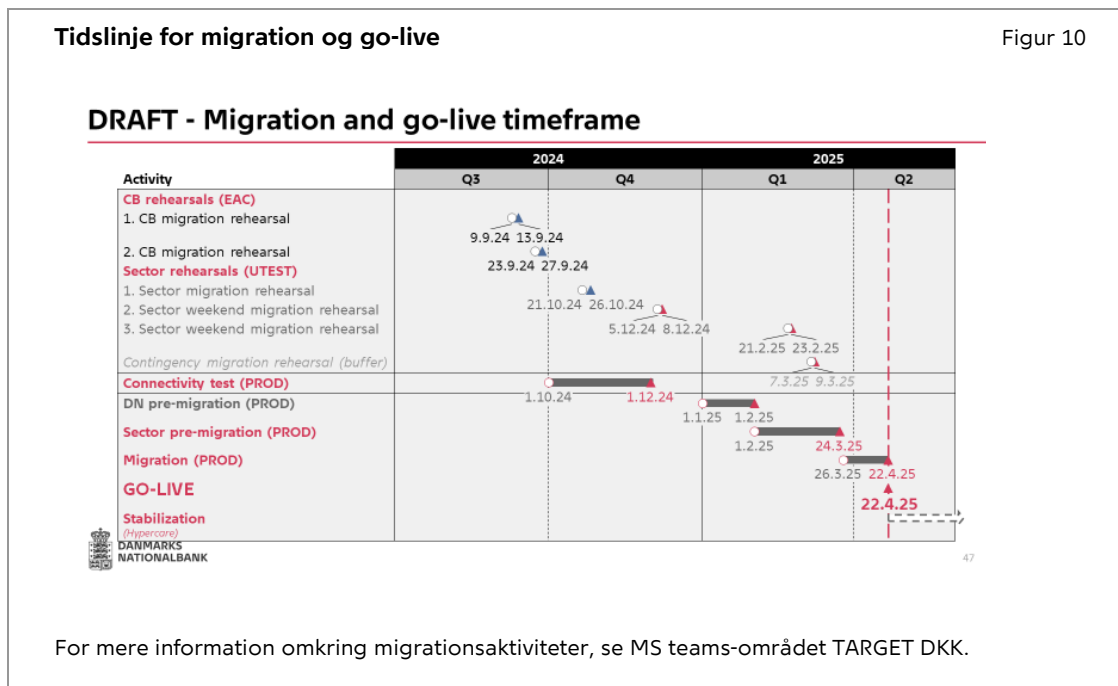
**Tidslinje for migration og go-live**

Figur 10

DRAFT - Migration and go-live timeframe

| Activity | 2024 Q3 | 2024 Q4 | 2025 Q1 | 2025 Q2 |
|---|---|---|---|---|
| CB rehearsals (EAC) | | | | |
| 1. CB migration rehearsal | 9.9.24 13.9.24 | | | |
| 2. CB migration rehearsal | 23.9.24 27.9.24 | | | |
| Sector rehearsals (UTEST) | | | | |
| 1. Sector migration rehearsal | | 21.10.24 26.10.24 | | |
| 2. Sector weekend migration rehearsal | | 5.12.24 8.12.24 | | |
| 3. Sector weekend migration rehearsal | | | 21.2.25 23.2.25 | |
| Contingency migration rehearsal (buffer) | | | 7.3.25 9.3.25 | |
| Connectivity test (PROD) | | 1.10.24 1.12.24 | | |
| DN pre-migration (PROD) | | | 1.1.25 1.2.25 | |
| Sector pre-migration (PROD) | | | 1.2.25 24.3.25 | |
| Migration (PROD) | | | 26.3.25 | 22.4.25 |
| GO-LIVE | | | | 22.4.25 |
| Stabilization (Hypercare) | | | | |

DANMARKS NATIONALBANK

47

For mere information omkring migrationsaktiviteter, se MS teams-området TARGET DKK.